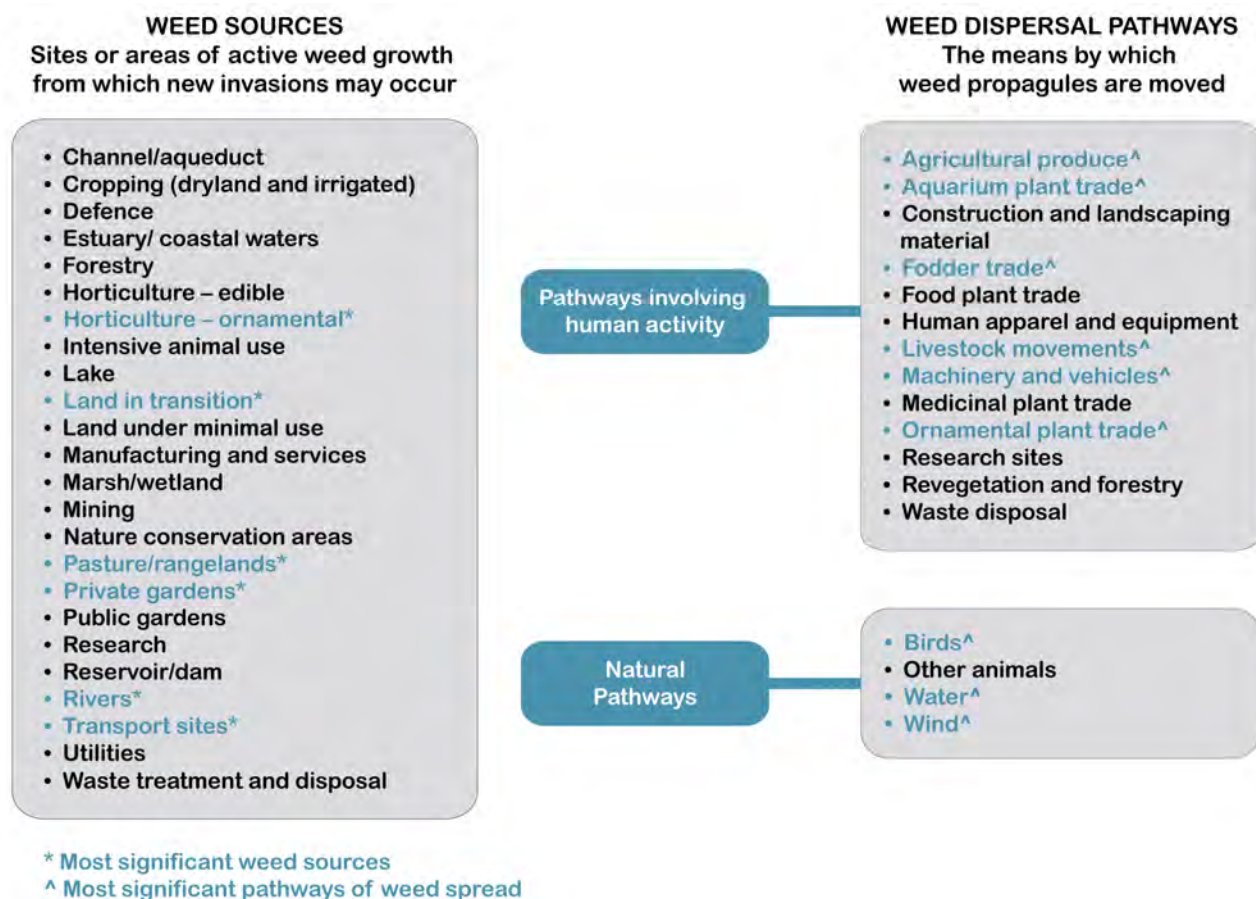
WEED SOURCES
Sites or areas of active weed growth from which new invasions may occur

- Channel/aqueduct
- Cropping (dryland and irrigated)
- Defence
- Estuary/ coastal waters
- Forestry
- Horticulture – edible
- Horticulture – ornamental*
- Intensive animal use
- Lake
- Land in transition*
- Land under minimal use
- Manufacturing and services
- Marsh/wetland
- Mining
- Nature conservation areas
- Pasture/rangelands*
- Private gardens*
- Public gardens
- Research
- Reservoir/dam
- Rivers*
- Transport sites*
- Utilities
- Waste treatment and disposal

Pathways involving human activity

Natural Pathways

WEED DISPERSAL PATHWAYS
The means by which weed propagules are moved

- Agricultural produce^
- Aquarium plant trade^
- Construction and landscaping material
- Fodder trade^
- Food plant trade
- Human apparel and equipment
- Livestock movements^
- Machinery and vehicles^
- Medicinal plant trade
- Ornamental plant trade^
- Research sites
- Revegetation and forestry
- Waste disposal

- Birds^
- Other animals
- Water^
- Wind^

* Most significant weed sources
^ Most significant pathways of weed spread